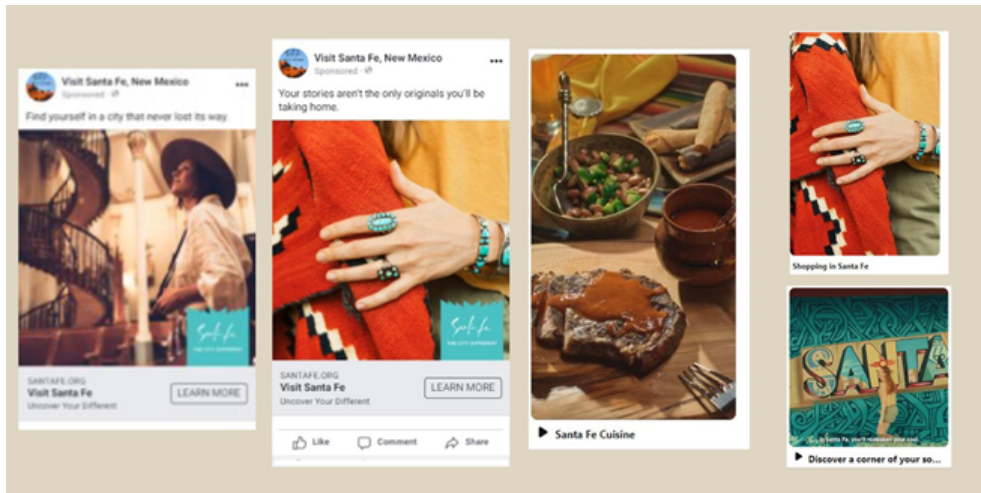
Visit Santa Fe, New Mexico
Sponsored
Find yourself in a city that never lost its way.

Santa Fe
THE CITY DIFFERENT

SANTAFE.ORG
Visit Santa Fe
Uncover Your Different
LEARN MORE

Visit Santa Fe, New Mexico
Sponsored
Your stories aren't the only originals you'll be taking home.

Santa Fe
THE CITY DIFFERENT

SANTAFE.ORG
Visit Santa Fe
Uncover Your Different
LEARN MORE

Like
Comment
Share

Santa Fe Cuisine

Shopping in Santa Fe

SANTA

In Santa Fe, you'll rediscover your soul.

Discover a corner of your so...